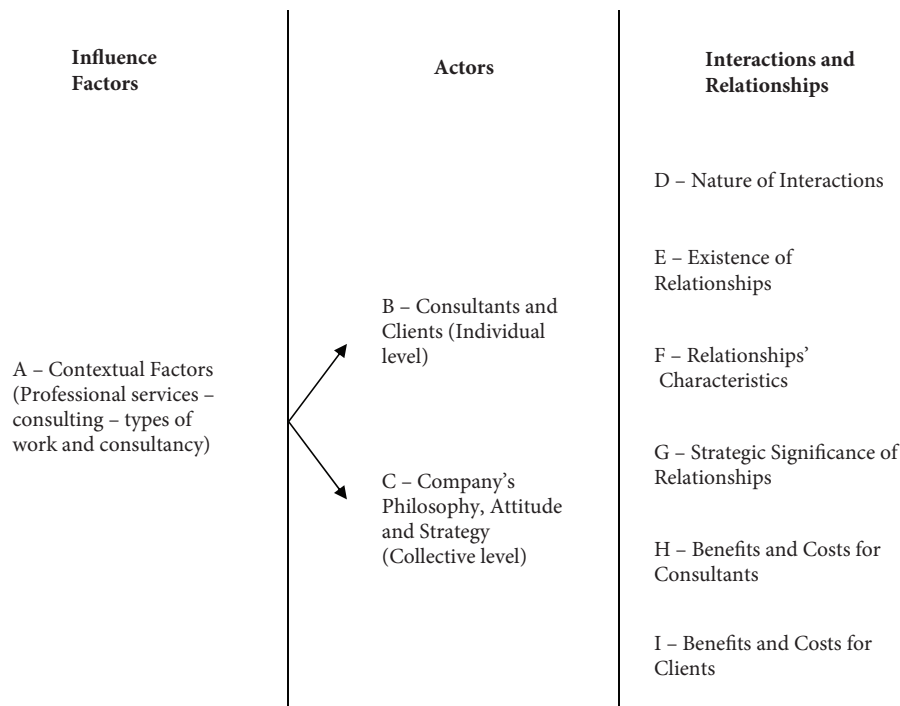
Influence Factors

Actors

Interactions and Relationships

D – Nature of Interactions

E – Existence of Relationships

B – Consultants and Clients (Individual level)

A – Contextual Factors (Professional services – consulting – types of work and consultancy)

F – Relationships' Characteristics

G – Strategic Significance of Relationships

C – Company's Philosophy, Attitude and Strategy (Collective level)

H – Benefits and Costs for Consultants

I – Benefits and Costs for Clients